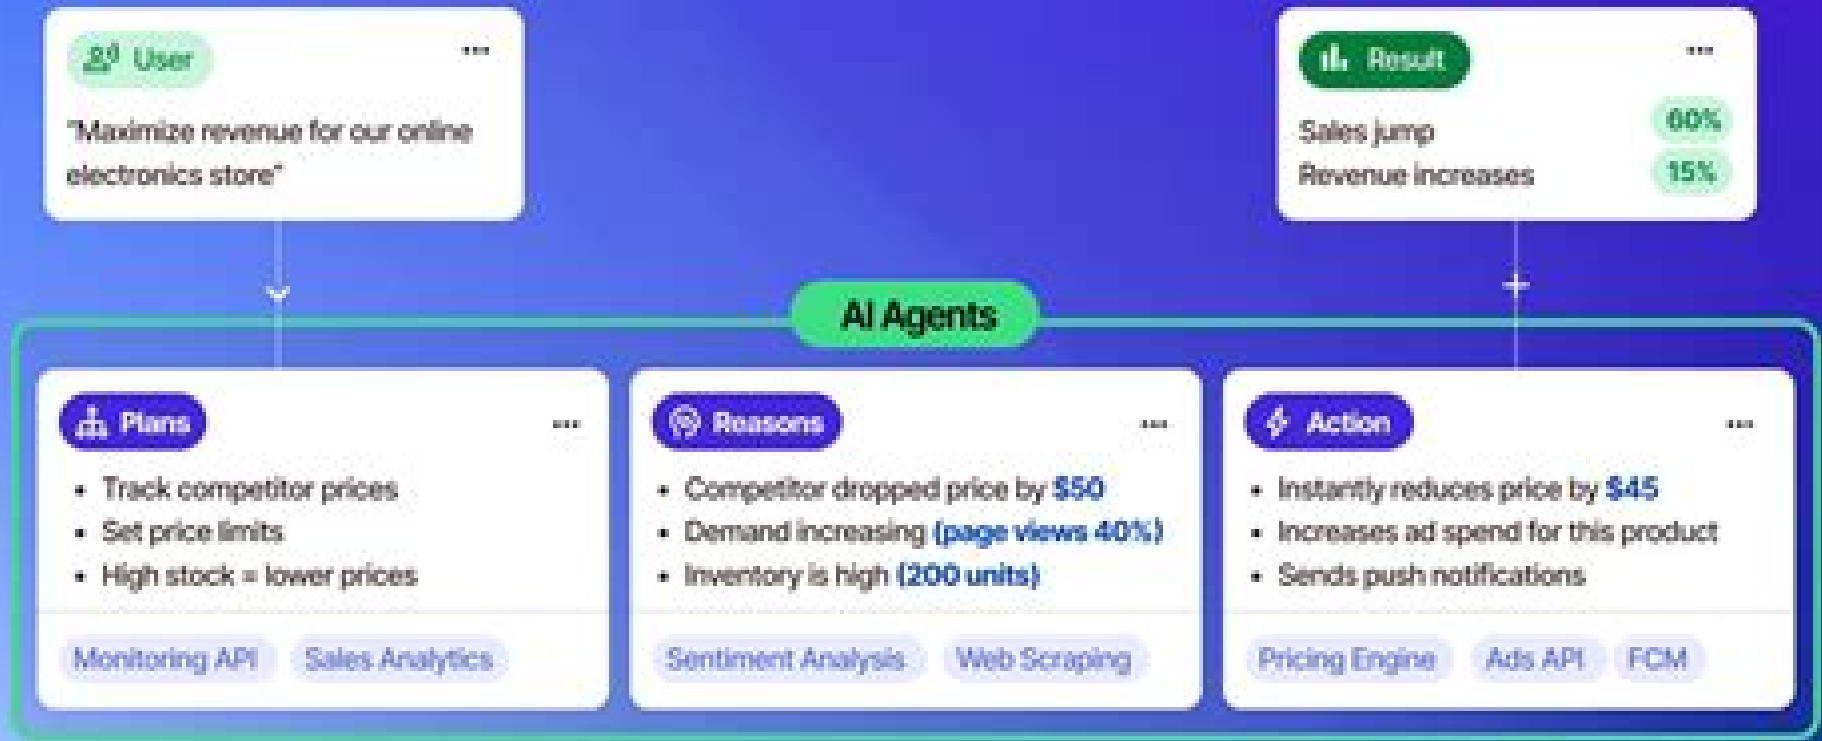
User

"Maximize revenue for our online electronics store"

Result

Sales jump 60%

Revenue increases 15%

AI Agents

Plans

- Track competitor prices
- Set price limits
- High stock = lower prices

Monitoring API Sales Analytics

Reasons

- Competitor dropped price by $50
- Demand increasing (page views 40%)
- Inventory is high (200 units)

Sentiment Analysis Web Scraping

Action

- Instantly reduces price by $45
- Increases ad spend for this product
- Sends push notifications

Pricing Engine Ads API FCM